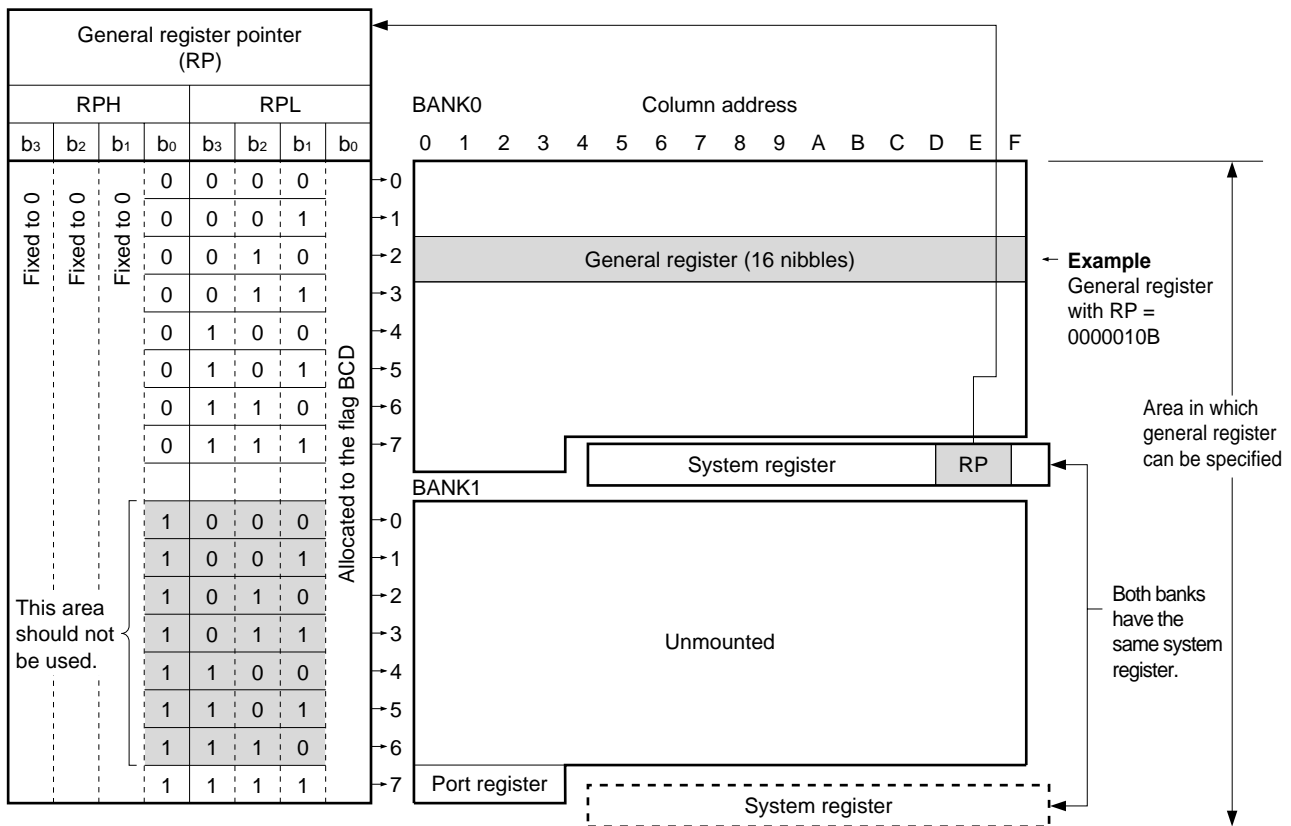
General register pointer (RP)

| RPH | | | | RPL | | | |
|---|---|---|---|---|---|---|---|
| $b_3$ | $b_2$ | $b_1$ | $b_0$ | $b_3$ | $b_2$ | $b_1$ | $b_0$ |
| Fixed to 0 | Fixed to 0 | Fixed to 0 | 0 | 0 | 0 | 0 | Allocated to the flag BCD |
| | | | 0 | 0 | 0 | 1 | |
| | | | 0 | 0 | 1 | 0 | |
| | | | 0 | 0 | 1 | 1 | |
| | | | 0 | 1 | 0 | 0 | |
| | | | 0 | 1 | 0 | 1 | |
| | | | 0 | 1 | 1 | 0 | |
| | | | 0 | 1 | 1 | 1 | |
| | | | 1 | 0 | 0 | 0 | |
| | | | 1 | 0 | 0 | 1 | |
| | | | 1 | 0 | 1 | 0 | |
| | | | 1 | 0 | 1 | 1 | |
| | | | 1 | 1 | 0 | 0 | |
| | | | 1 | 1 | 0 | 1 | |
| | | | 1 | 1 | 1 | 0 | |
| | | | 1 | 1 | 1 | 1 | |

This area should not be used.

BANK0 Column address
0 1 2 3 4 5 6 7 8 9 A B C D E F

0
1
2
3
4
5
6
7

General register (16 nibbles)

Example
General register with RP = 0000010B

System register RP

BANK1
0
1
2
3
4
5
6
7

Unmounted

Port register

System register

Area in which general register can be specified

Both banks have the same system register.